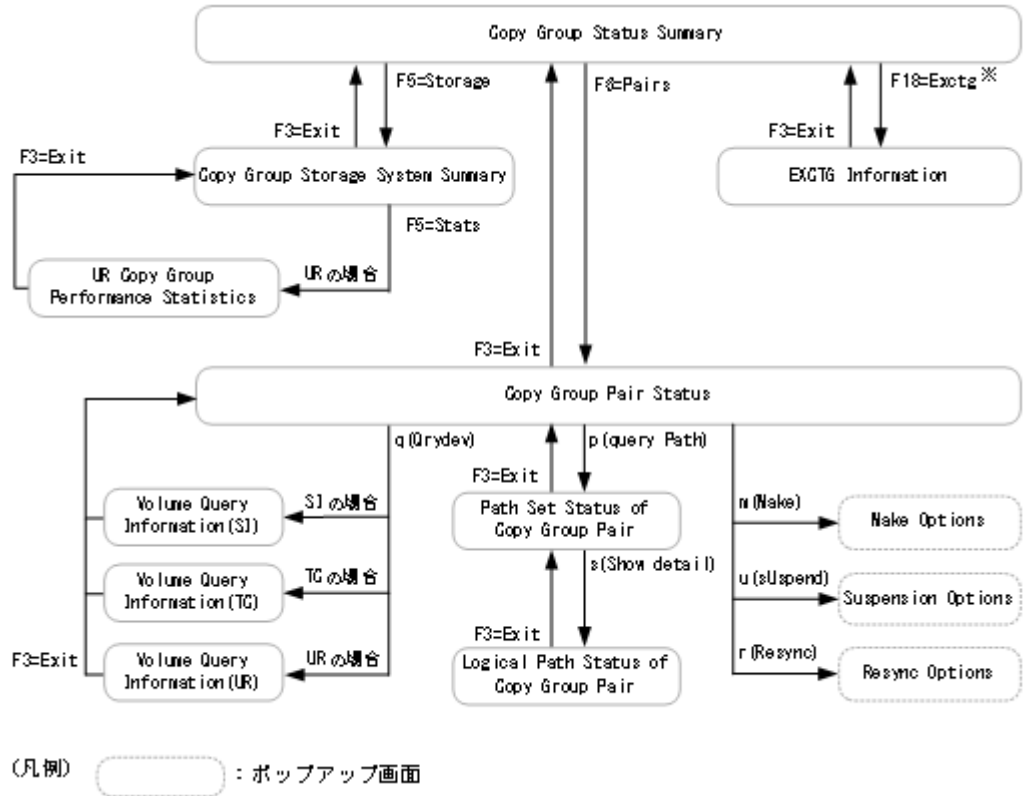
Copy Group Status Summary

F5=Storage

F6=Pairs

F18=Exctg※

F3=Exit

F3=Exit

Copy Group Storage System Summary

F3=Exit

EXCTG Information

F5=Stats

URの場合

UR Copy Group Performance Statistics

F3=Exit

Copy Group Pair Status

q(Qrydev)

p(query Path)

F3=Exit

SIの場合

Volume Query Information(SI)

Path Set Status of Copy Group Pair

m(Make)

Make Options

s(Show detail)

TCの場合

Volume Query Information(TC)

u(sUspend)

Suspension Options

F3=Exit

r(Resync)

F3=Exit

URの場合

Volume Query Information(UR)

Logical Path Status of Copy Group Pair

Resync Options

(凡例)

：ポップアップ画面